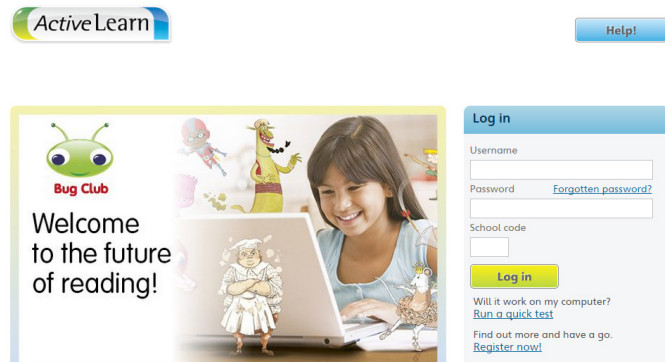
ActiveLearn

Help!

Bug Club

Welcome to the future of reading!

Log in

Username

Password

Forgotten password?

School code

Log in

Will it work on my computer?
Run a quick test

Find out more and have a go.
Register now!